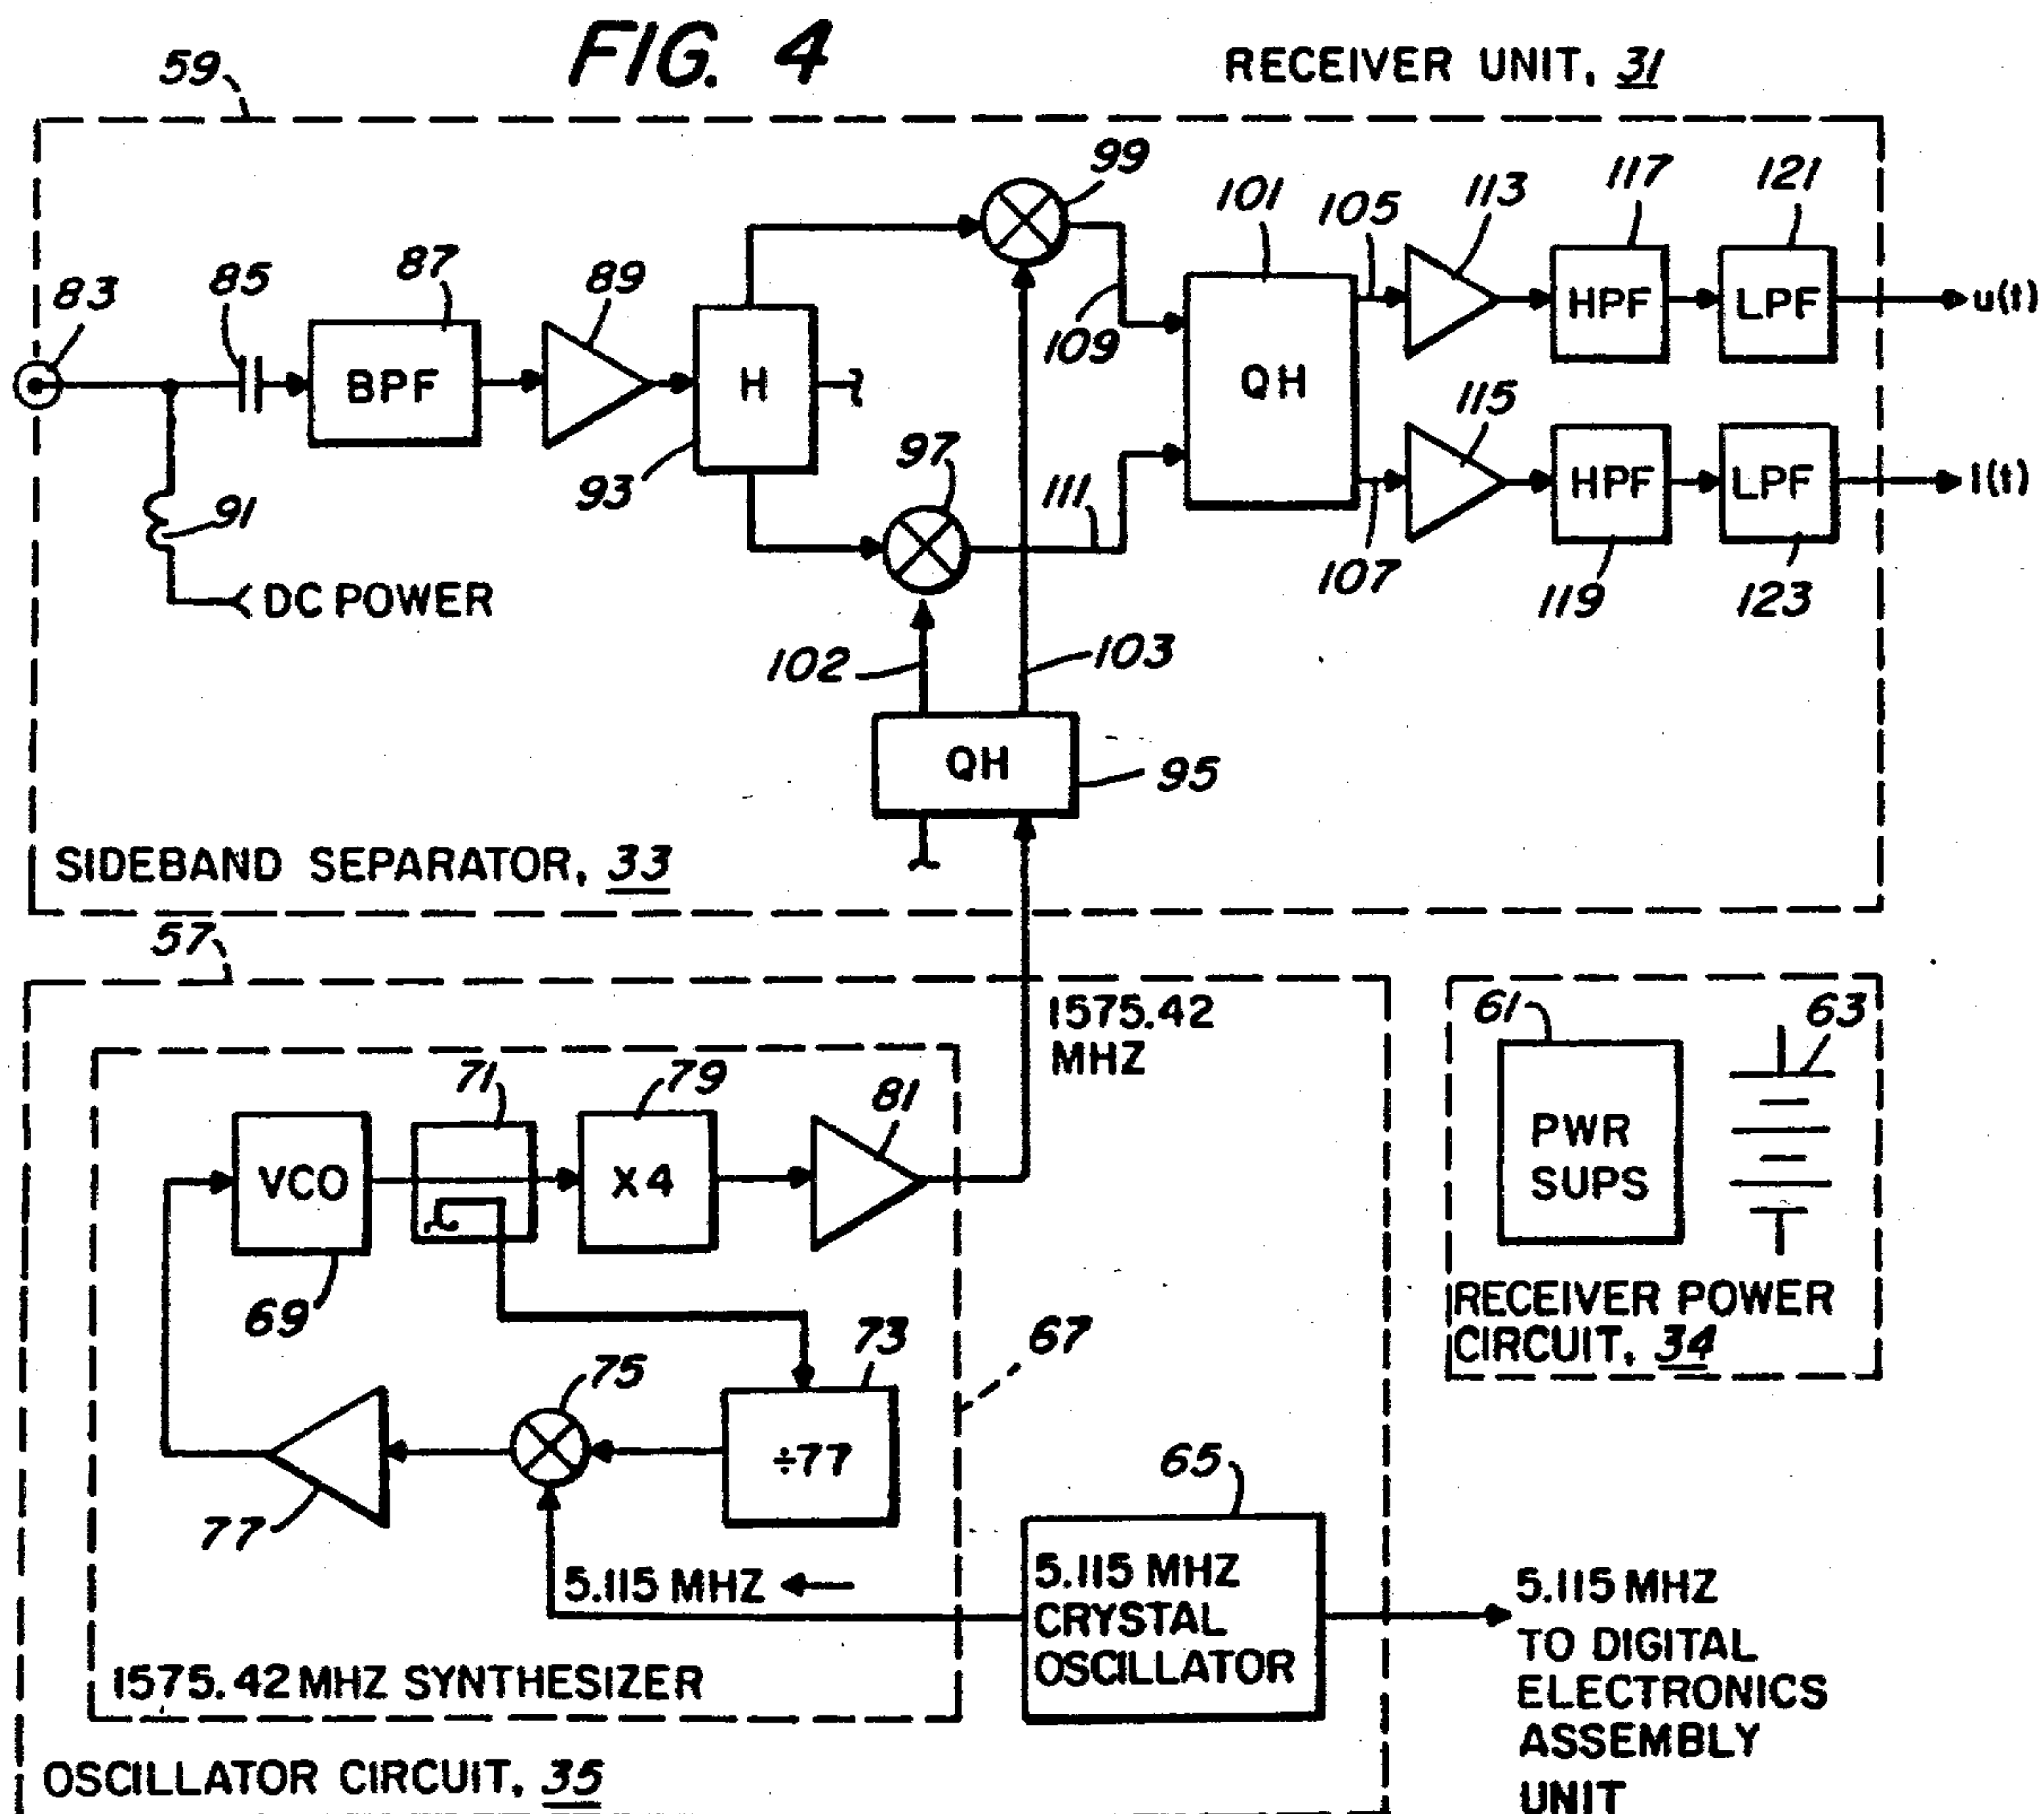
FIG. 4

59

RECEIVER UNIT, 31

99
101
105
113
117
121

83
85
87
89

BPF

H

109

QH

HPF

LPF

u(t)

115

97

93

111

HPF

LPF

I(t)

91

DC POWER

107

119

123

102

103

QH

95

SIDEBAND SEPARATOR, 33

57

1575.42 MHZ

61

63

71

79

81

PWR SUPS

VCO

X4

69

73

67

RECEIVER POWER CIRCUIT, 34

75

÷77

65

77

5.115 MHZ

5.115 MHZ CRYSTAL OSCILLATOR

5.115 MHZ TO DIGITAL ELECTRONICS ASSEMBLY UNIT

1575.42 MHZ SYNTHESIZER

OSCILLATOR CIRCUIT, 35